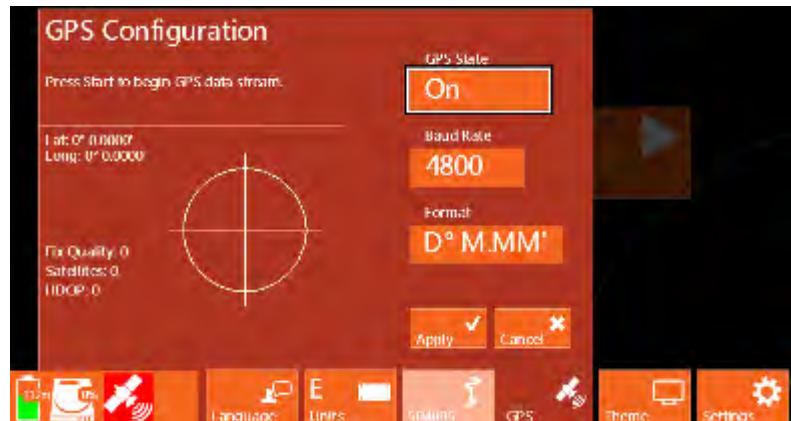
GPS Configuration

Press Start to begin GPS data stream.

GPS State

On

Baud Rate

4800

Format

D° M.MM'

Lat: 0° 0.0000'
Long: 0° 0.0000'

Fix Quality: 0
Satellites: 0
HDOP: 0

Apply

Cancel

Language

E

Units

Spacing

GPS

Theme

Settings